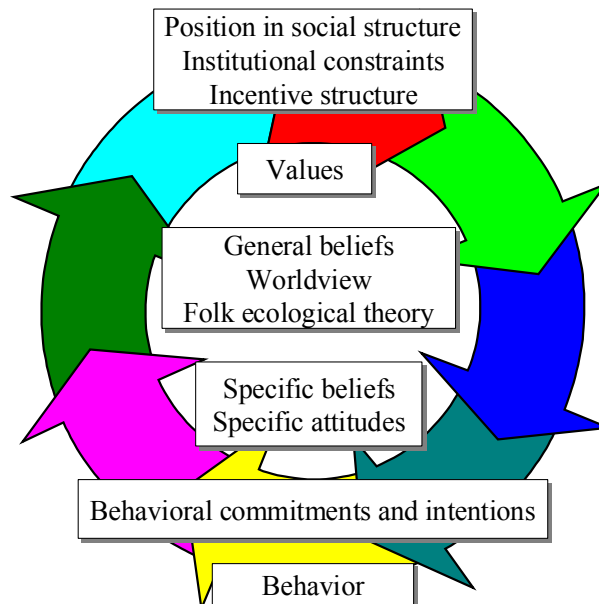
Position in social structure
Institutional constraints
Incentive structure

Values

General beliefs
Worldview
Folk ecological theory

Specific beliefs
Specific attitudes

Behavioral commitments and intentions

Behavior